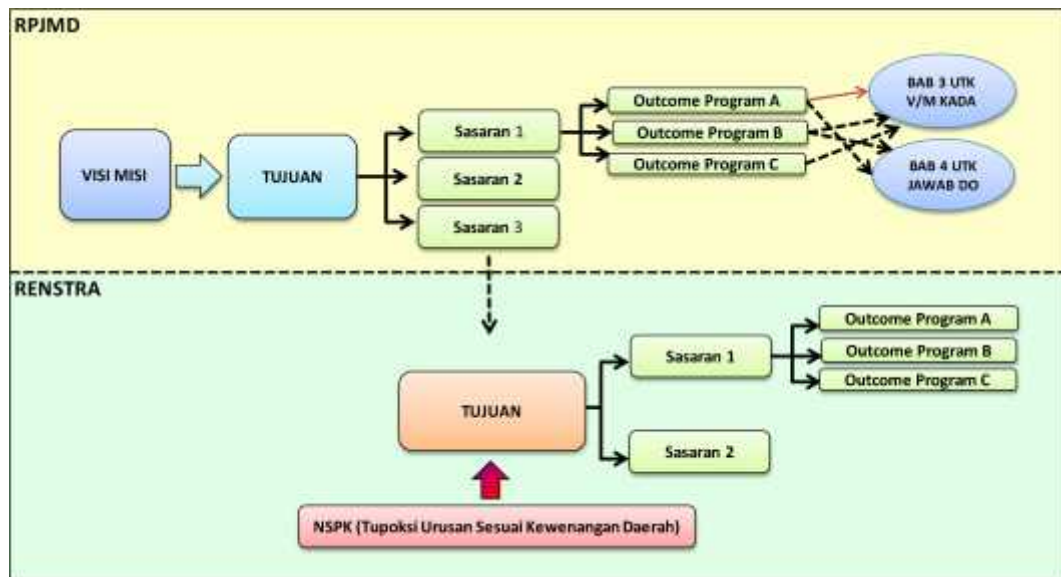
RPJMD

VISI MISI

TUJUAN

Sasaran 1

Sasaran 2

Sasaran 3

Outcome Program A

Outcome Program B

Outcome Program C

BAB 3 UTK V/M KADA

BAB 4 UTK JAWAB DO

RENSTRA

TUJUAN

Sasaran 1

Sasaran 2

Outcome Program A

Outcome Program B

Outcome Program C

NSPK (Tupoksi Urusan Sesuai Kewenangan Daerah)